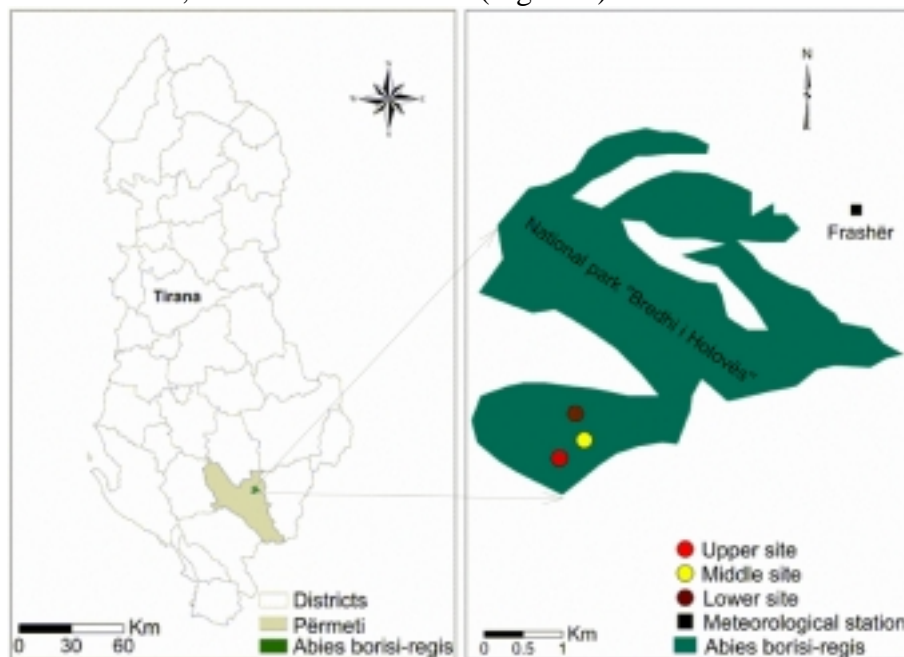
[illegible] (Figure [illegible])

Tirana

Km
0 30 60

Districts
Përmeti
Abies borisi-regis

N

National park "Bredhi i Hotovës"

Frashër

Upper site
Middle site
Lower site
Meteorological station
Abies borisi-regis

Km
0 0.5 1